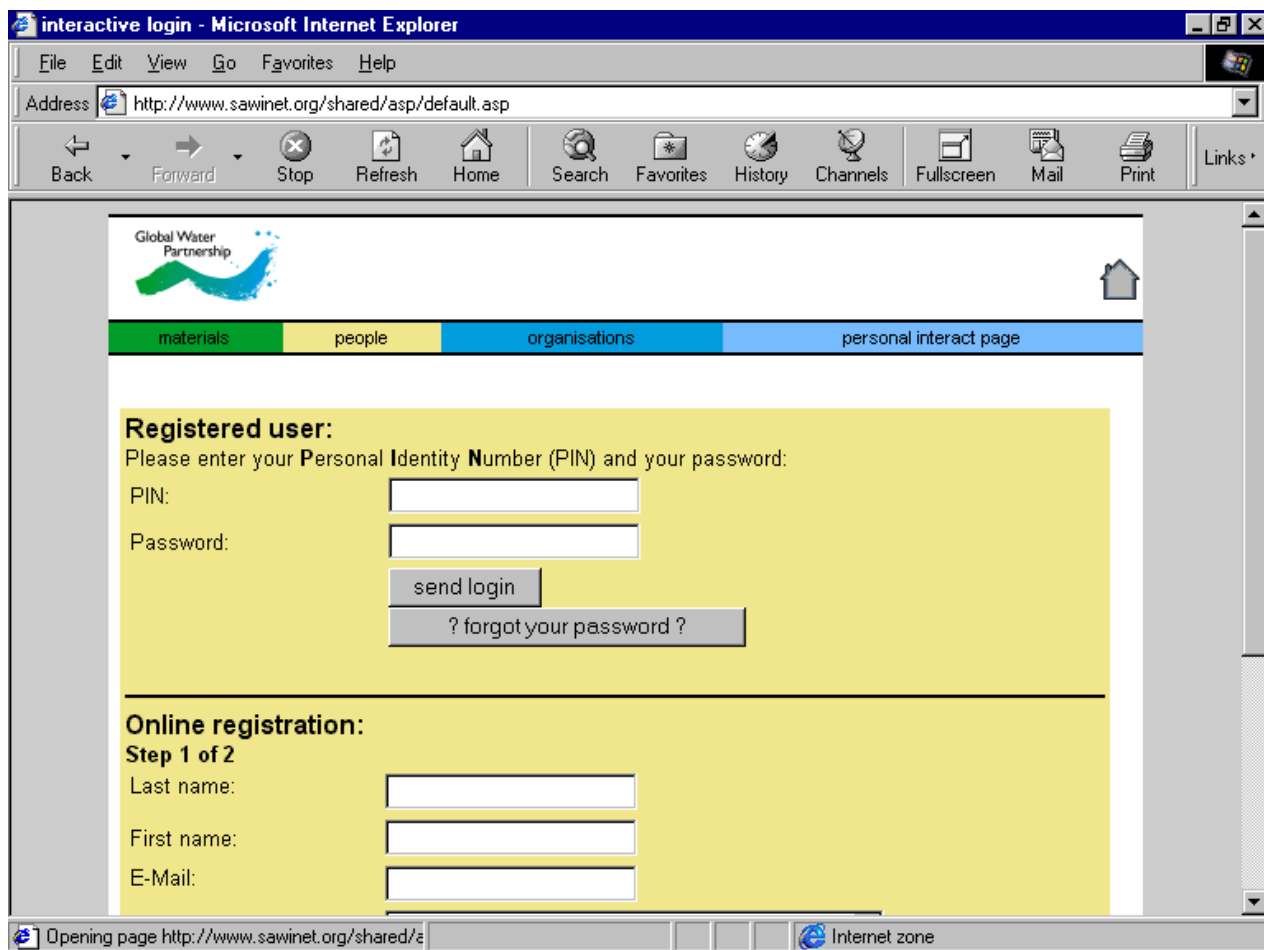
interactive login - Microsoft Internet Explorer

File Edit View Go Favorites Help

Address http://www.sawinet.org/shared/asp/default.asp

Back Forward Stop Refresh Home Search Favorites History Channels Fullscreen Mail Print Links

Global Water Partnership

materials people organisations personal interact page

Registered user:
Please enter your Personal Identity Number (PIN) and your password:
PIN:
Password:
send login
? forgot your password ?

Online registration:
Step 1 of 2
Last name:
First name:
E-Mail:

Opening page http://www.sawinet.org/shared/a
Internet zone